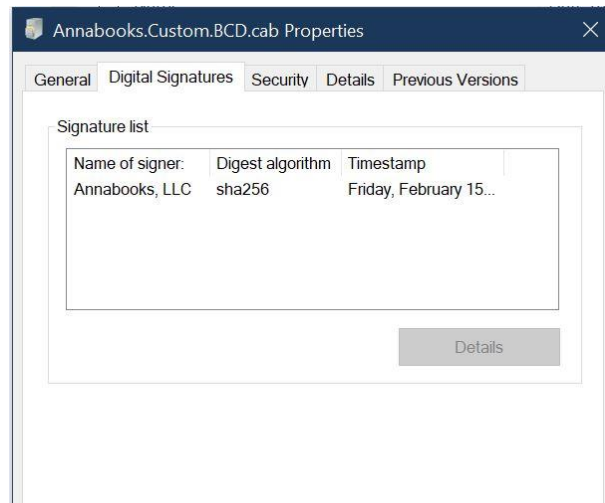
Annabooks.Custom.BCD.cab Properties

×

General | Digital Signatures | Security | Details | Previous Versions

Signature list

| Name of signer: | Digest algorithm | Timestamp |
|---|---|---|
| Annabooks, LLC | sha256 | Friday, February 15... |

Details